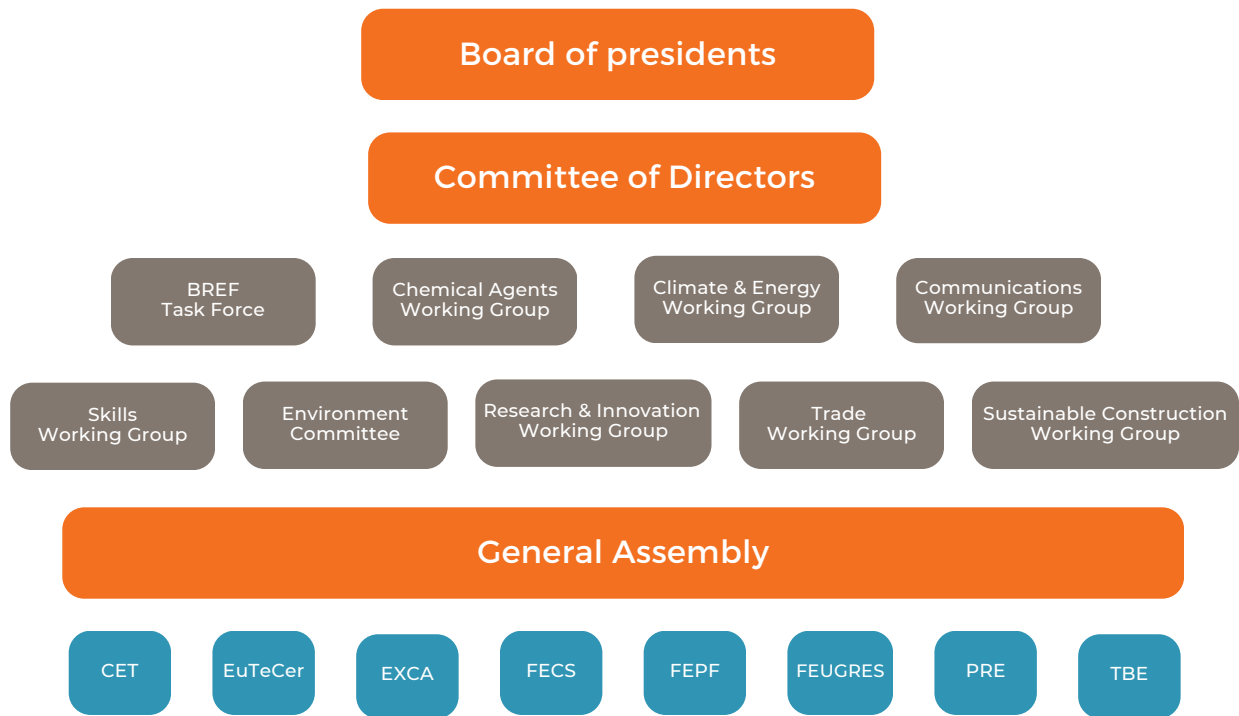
Board of presidents

Committee of Directors

BREF
Task Force

Chemical Agents
Working Group

Climate & Energy
Working Group

Communications
Working Group

Skills
Working Group

Environment
Committee

Research & Innovation
Working Group

Trade
Working Group

Sustainable Construction
Working Group

General Assembly

CET

EuTeCer

EXCA

FECS

FEPF

FEUGRES

PRE

TBE